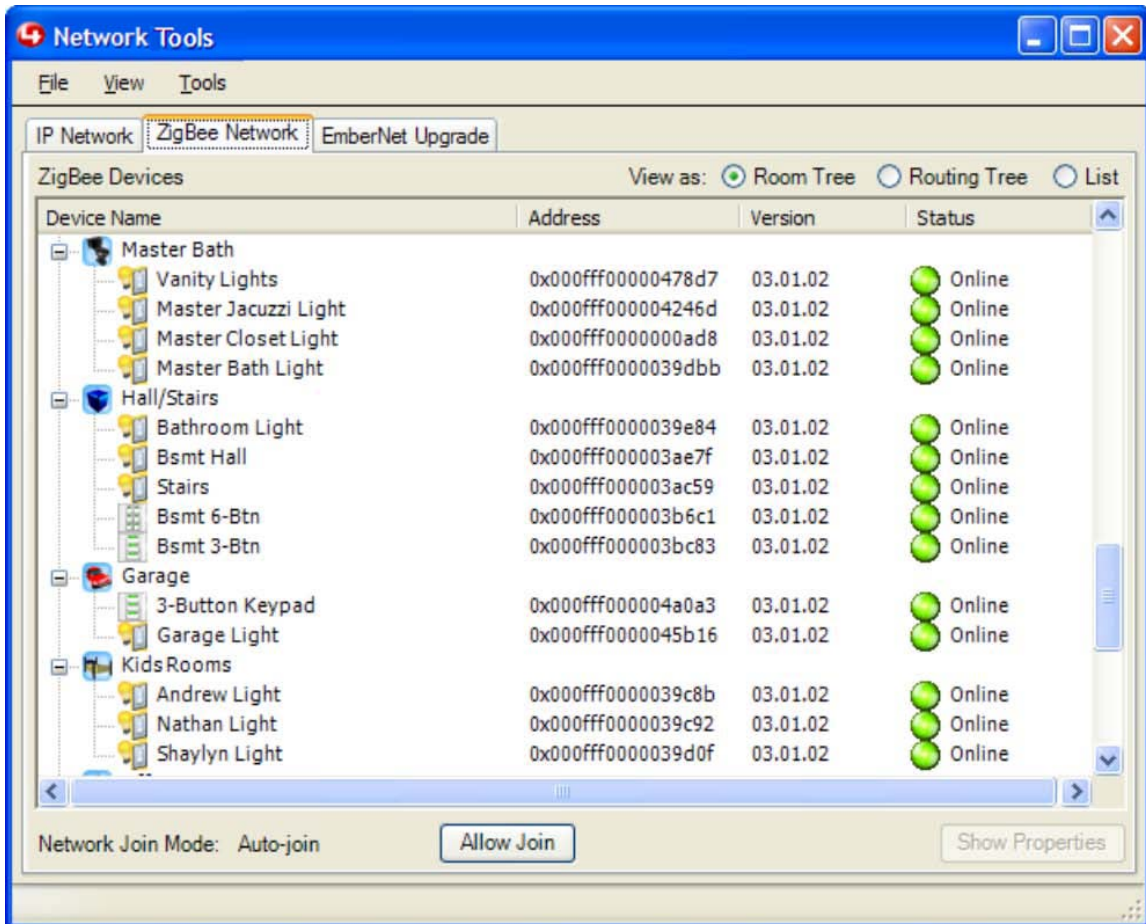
Network Tools

File View Tools

IP Network | ZigBee Network | EmberNet Upgrade

ZigBee Devices

View as: Room Tree Routing Tree List

| Device Name | Address | Version | Status |
|---|---|---|---|
| Master Bath | | | |
| Vanity Lights | 0x000fff00000478d7 | 03.01.02 | Online |
| Master Jacuzzi Light | 0x000fff000004246d | 03.01.02 | Online |
| Master Closet Light | 0x000fff0000000ad8 | 03.01.02 | Online |
| Master Bath Light | 0x000fff0000039dbb | 03.01.02 | Online |
| Hall/Stairs | | | |
| Bathroom Light | 0x000fff0000039e84 | 03.01.02 | Online |
| Bsmt Hall | 0x000fff000003ae7f | 03.01.02 | Online |
| Stairs | 0x000fff000003ac59 | 03.01.02 | Online |
| Bsmt 6-Btn | 0x000fff000003b6c1 | 03.01.02 | Online |
| Bsmt 3-Btn | 0x000fff000003bc83 | 03.01.02 | Online |
| Garage | | | |
| 3-Button Keypad | 0x000fff000004a0a3 | 03.01.02 | Online |
| Garage Light | 0x000fff0000045b16 | 03.01.02 | Online |
| Kids Rooms | | | |
| Andrew Light | 0x000fff0000039c8b | 03.01.02 | Online |
| Nathan Light | 0x000fff0000039c92 | 03.01.02 | Online |
| Shaylyn Light | 0x000fff0000039d0f | 03.01.02 | Online |

Network Join Mode: Auto-join

Allow Join

Show Properties